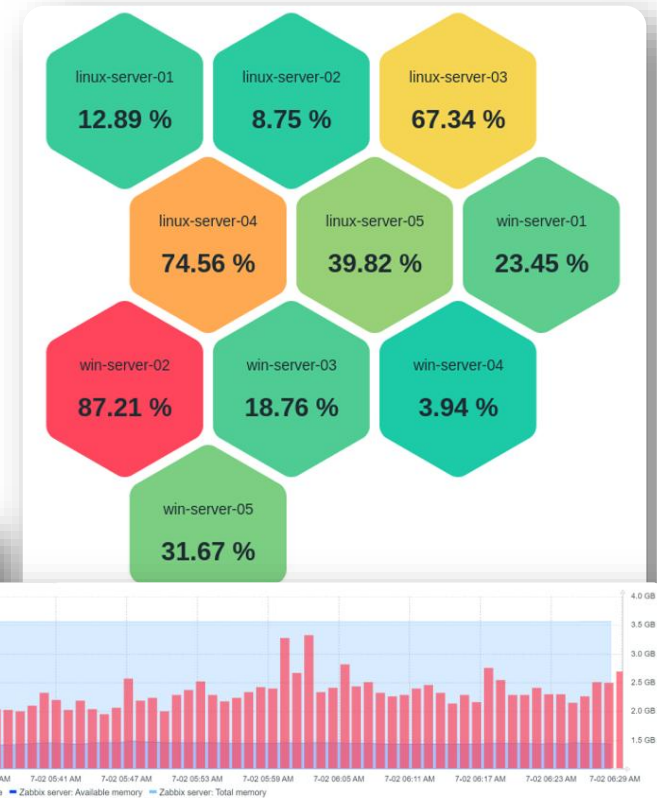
linux-server-01
12.89 %

linux-server-02
8.75 %

linux-server-03
67.34 %

linux-server-04
74.56 %

linux-server-05
39.82 %

win-server-01
23.45 %

win-server-02
87.21 %

win-server-03
18.76 %

win-server-04
3.94 %

win-server-05
31.67 %

4.0 GB
3.5 GB
3.0 GB
2.5 GB
2.0 GB
1.5 GB

AM 7-02 05:41 AM 7-02 05:47 AM 7-02 05:53 AM 7-02 05:59 AM 7-02 06:05 AM 7-02 06:11 AM 7-02 06:17 AM 7-02 06:23 AM 7-02 06:29 AM

Zabbix server: Available memory Zabbix server: Total memory